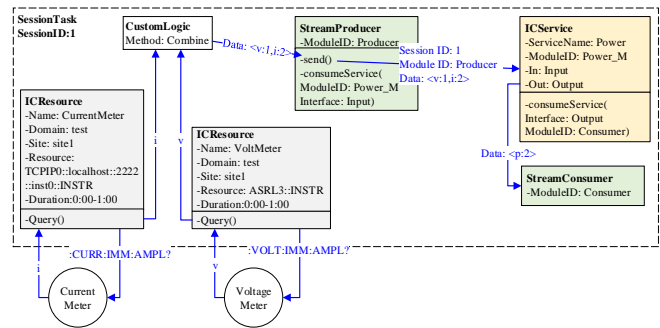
SessionTask
SessionID:1

CustomLogic
Method: Combine

Data: <v:1,i:2>

StreamProducer
-ModuleID: Producer
-send()
-consumeService(
ModuleID: Power_M
Interface: Input)

Session ID: 1
Module ID: Producer
Data: <v:1,i:2>

ICService
-ServiceName: Power
-ModuleID: Power_M
-In: Input
-Out: Output
-consumeService(
Interface: Output
ModuleID: Consumer)

ICResource
-Name: CurrentMeter
-Domain: test
-Site: site1
-Resource:
TCPIP0::localhost::2222
::inst0::INSTR
-Duration:0.00-1:00
-Query()

i

v

ICResource
-Name: VoltMeter
-Domain: test
-Site: site1
-Resource: ASRL3::INSTR
-Duration:0.00-1:00
-Query()

Data: <p:2>

StreamConsumer
-ModuleID: Consumer

i
:CURR:IMM:AMPL?
Current
Meter

v
:VOLT:IMM:AMPL?
Voltage
Meter